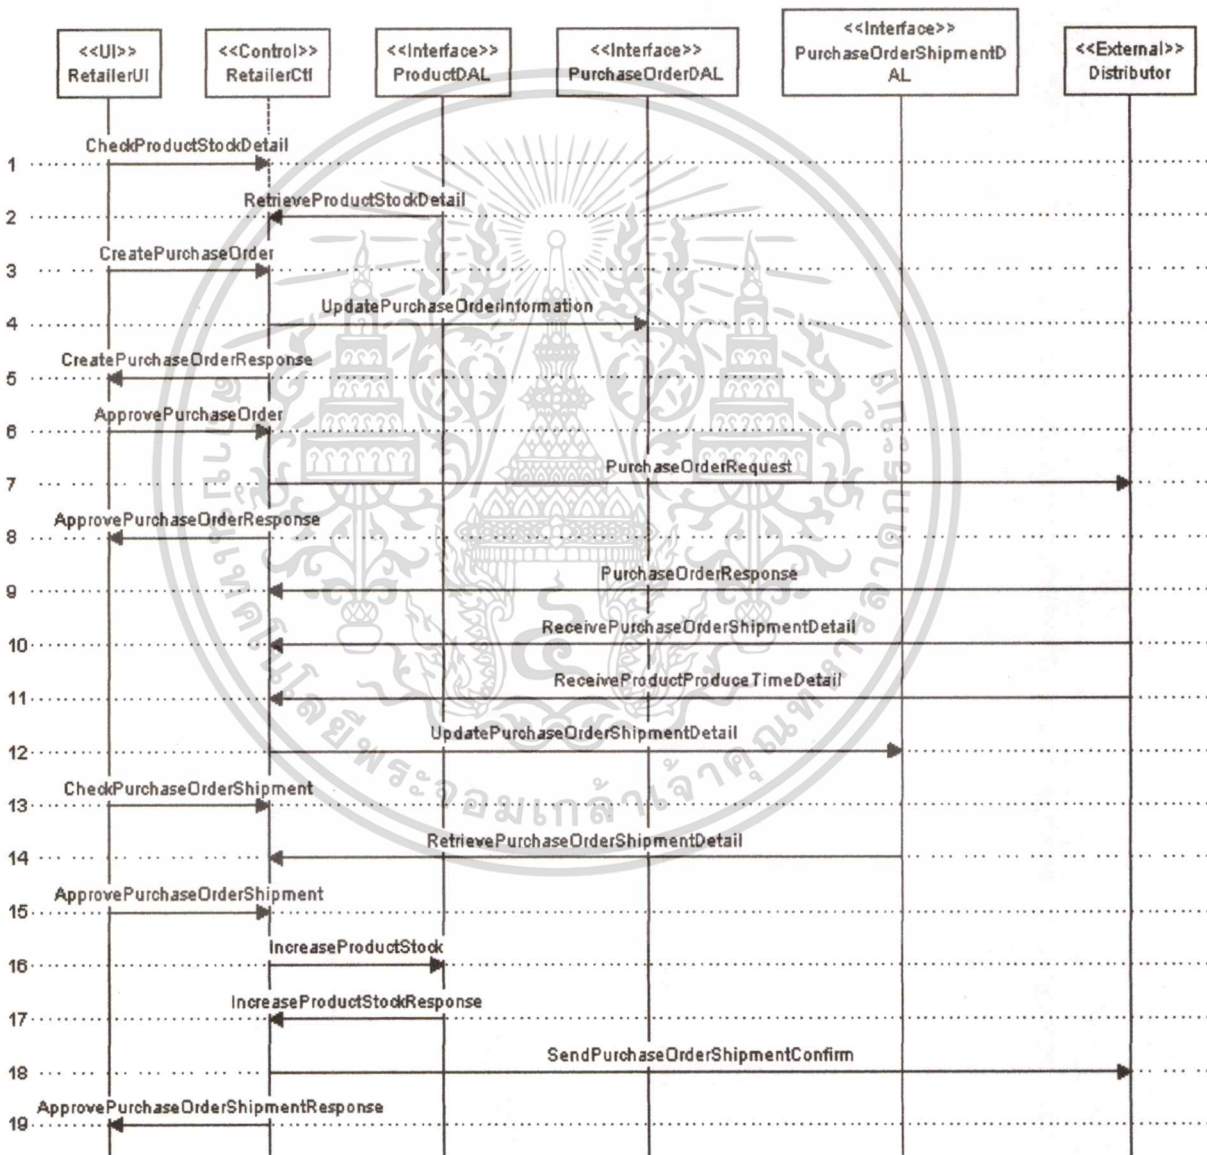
<<UI>>
RetailerUI

<<Control>>
RetailerCtl

<<Interface>>
ProductDAL

<<Interface>>
PurchaseOrderDAL

<<Interface>>
PurchaseOrderShipmentDAL

<<External>>
Distributor

1 CheckProductStockDetail
2 RetrieveProductStockDetail
3 CreatePurchaseOrder
4 UpdatePurchaseOrderInformation
5 CreatePurchaseOrderResponse
6 ApprovePurchaseOrder
7 PurchaseOrderRequest
8 ApprovePurchaseOrderResponse
9 PurchaseOrderResponse
10 ReceivePurchaseOrderShipmentDetail
11 ReceiveProductProduceTimeDetail
12 UpdatePurchaseOrderShipmentDetail
13 CheckPurchaseOrderShipment
14 RetrievePurchaseOrderShipmentDetail
15 ApprovePurchaseOrderShipment
16 IncreaseProductStock
17 IncreaseProductStockResponse
18 SendPurchaseOrderShipmentConfirm
19 ApprovePurchaseOrderShipmentResponse